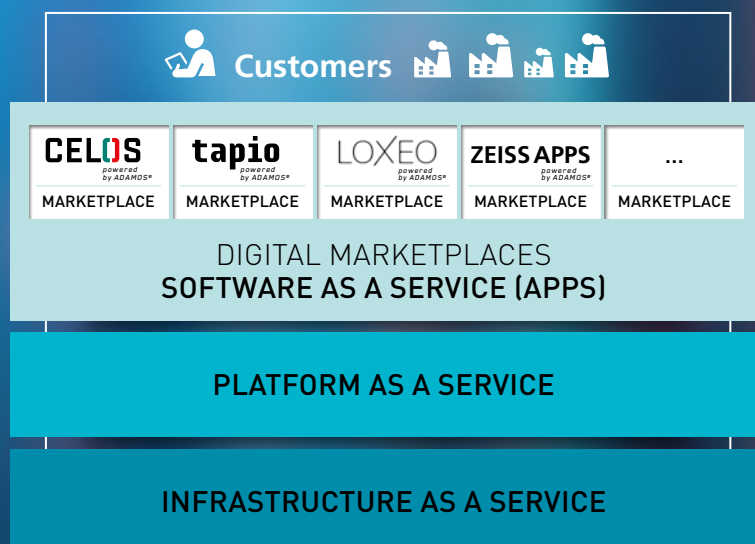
Customers

CELOS
powered by ADAMOS®
MARKETPLACE

tapio
powered by ADAMOS®
MARKETPLACE

LOXEO
powered by ADAMOS®
MARKETPLACE

ZEISS APPS
powered by ADAMOS®
MARKETPLACE

...
MARKETPLACE

DIGITAL MARKETPLACES
SOFTWARE AS A SERVICE (APPS)

PLATFORM AS A SERVICE

INFRASTRUCTURE AS A SERVICE